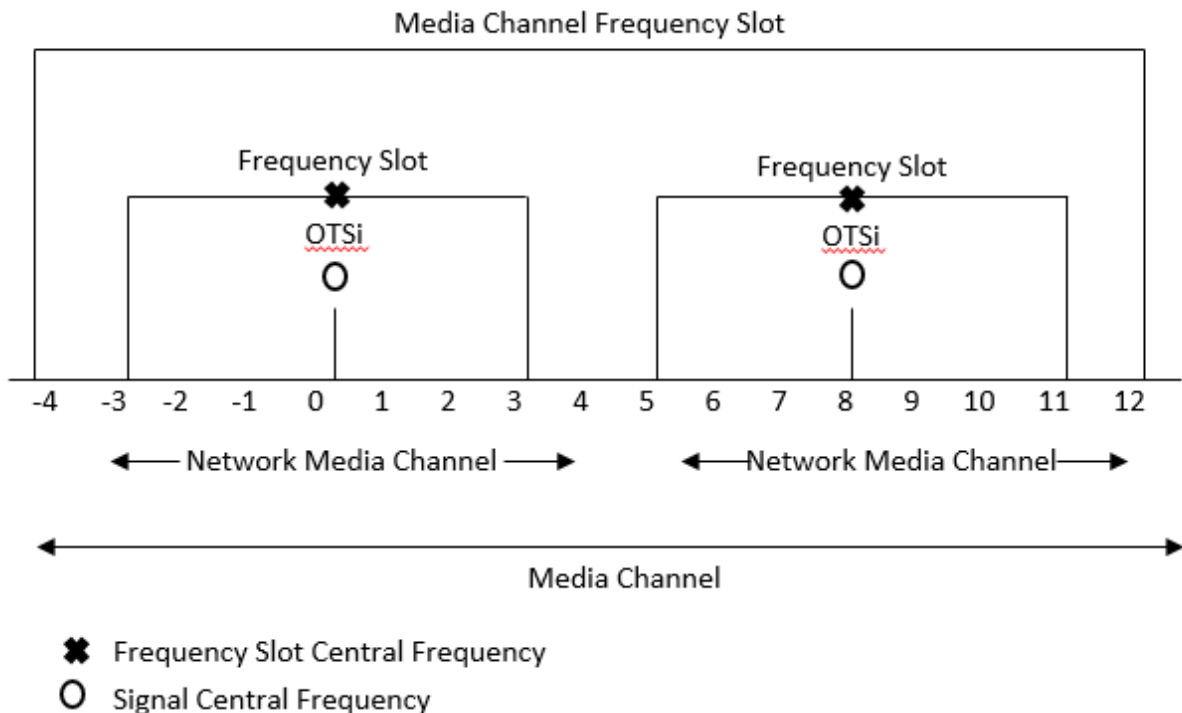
Media Channel Frequency Slot

Frequency Slot
OTSi

Frequency Slot
OTSi

-4 -3 -2 -1 0 1 2 3 4 5 6 7 8 9 10 11 12

Network Media Channel

Network Media Channel

Media Channel

Frequency Slot Central Frequency
Signal Central Frequency